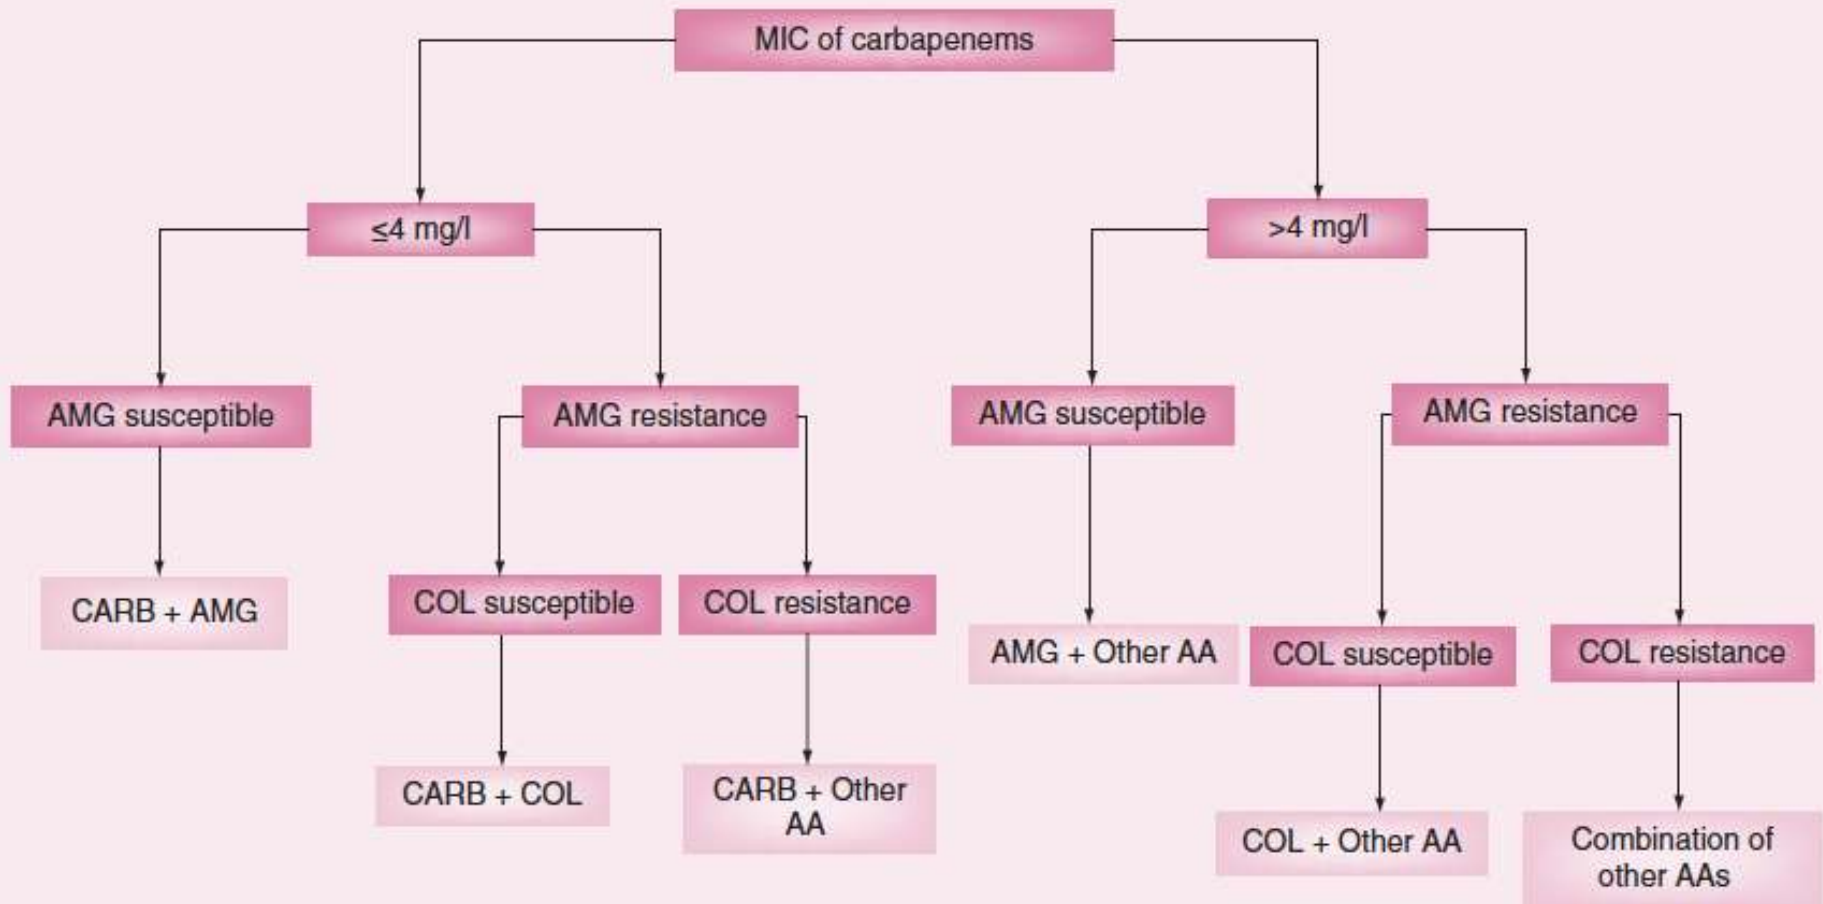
MIC of carbapenems

≤4 mg/l

>4 mg/l

AMG susceptible

AMG resistance

AMG susceptible

AMG resistance

CARB + AMG

COL susceptible

COL resistance

AMG + Other AA

COL susceptible

COL resistance

CARB + COL

CARB + Other AA

COL + Other AA

Combination of other AAs